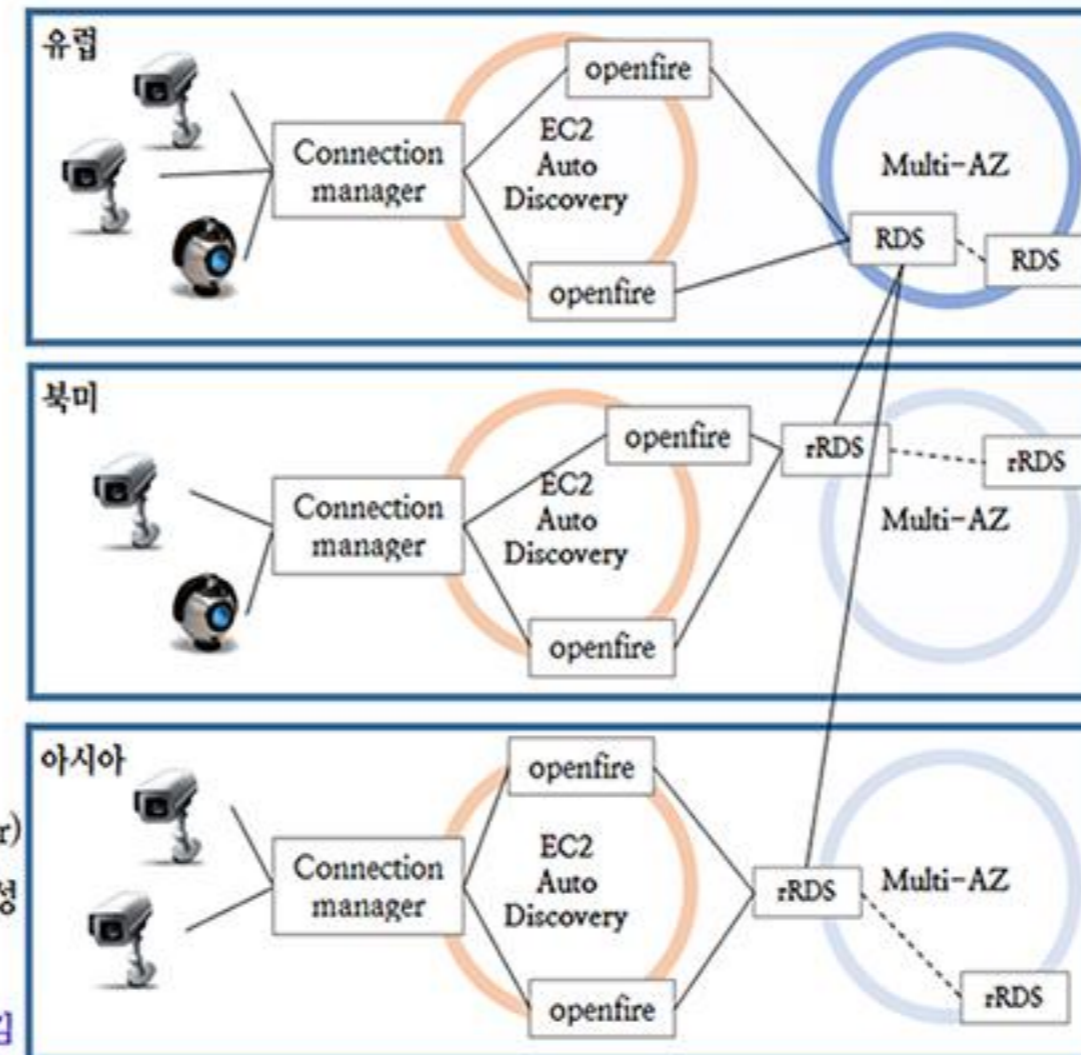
유럽

Connection manager

openfire

EC2 Auto Discovery

openfire

Multi-AZ

RDS

RDS

북미

Connection manager

openfire

EC2 Auto Discovery

openfire

rRDS

rRDS

Multi-AZ

아시아

Connection manager

openfire

EC2 Auto Discovery

openfire

rRDS

Multi-AZ

rRDS

r)

성

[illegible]